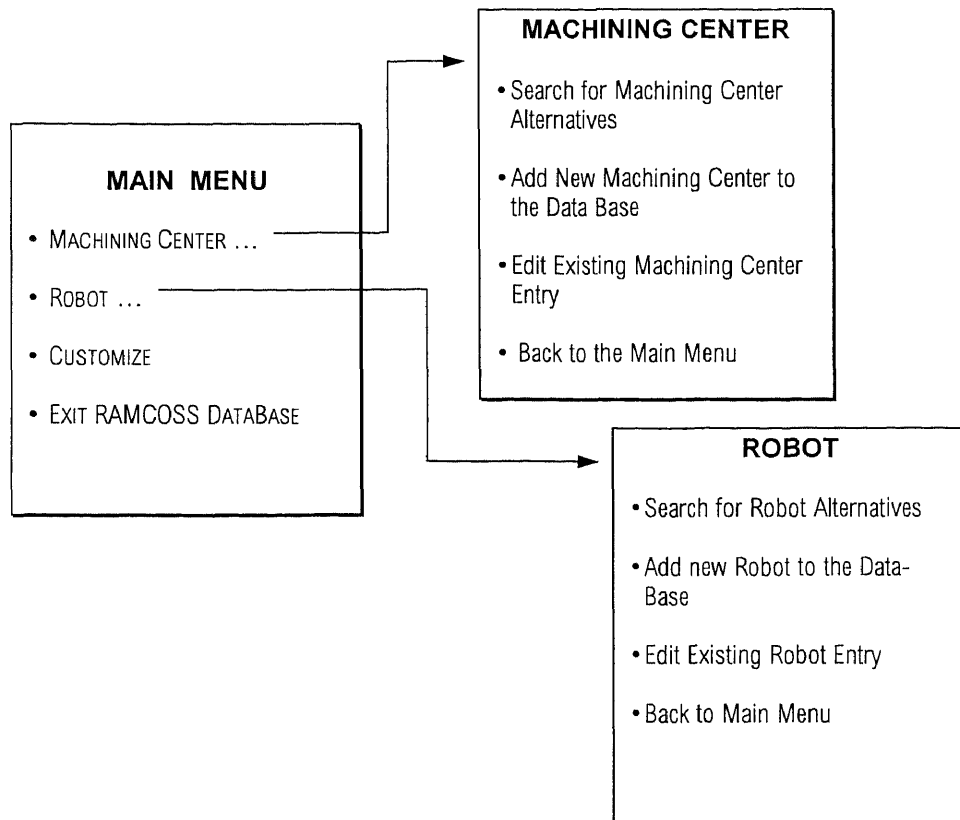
MAIN MENU

• MACHINING CENTER ...

• ROBOT ...

• CUSTOMIZE

• EXIT RAMCOSS DATABASE

MACHINING CENTER

• Search for Machining Center Alternatives

• Add New Machining Center to the Data Base

• Edit Existing Machining Center Entry

• Back to the Main Menu

ROBOT

• Search for Robot Alternatives

• Add new Robot to the Data-Base

• Edit Existing Robot Entry

• Back to Main Menu